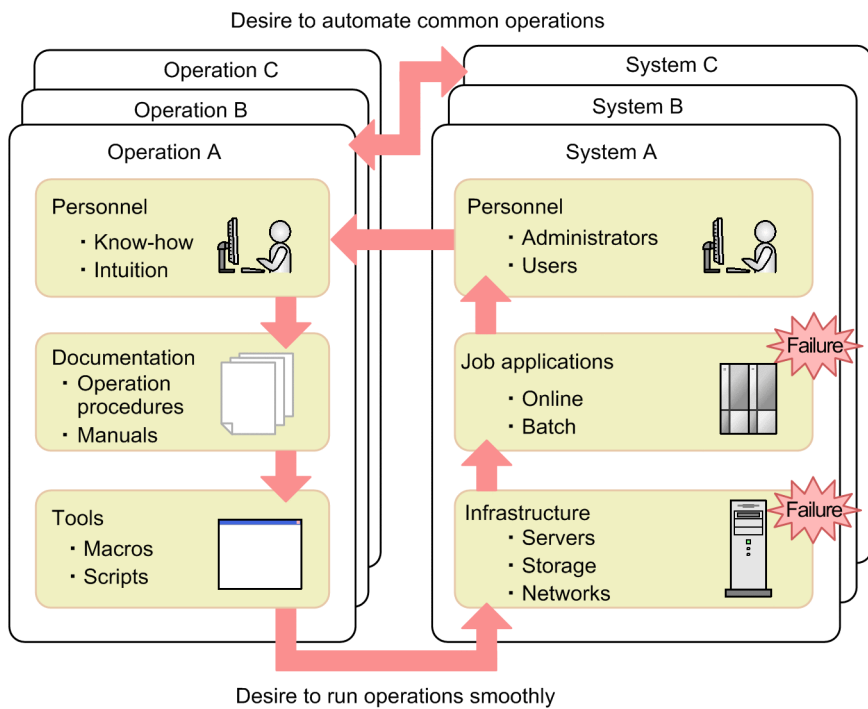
Desire to automate common operations

Operation C

Operation B

Operation A

Personnel
・Know-how
・Intuition

Documentation
・Operation procedures
・Manuals

Tools
・Macros
・Scripts

System C

System B

System A

Personnel
・Administrators
・Users

Job applications
・Online
・Batch

Failure

Infrastructure
・Servers
・Storage
・Networks

Failure

Desire to run operations smoothly